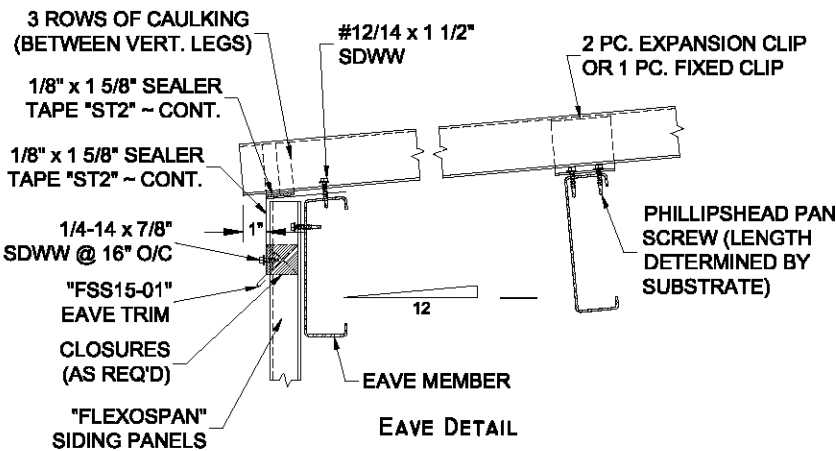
3 ROWS OF CAULKING (BETWEEN VERT. LEGS)

#12/14 x 1 1/2" SDWW

2 PC. EXPANSION CLIP OR 1 PC. FIXED CLIP

1/8" x 1 5/8" SEALER TAPE "ST2" ~ CONT.

1/8" x 1 5/8" SEALER TAPE "ST2" ~ CONT.

1"

1/4-14 x 7/8" SDWW @ 16" O/C

PHILLIPSHEAD PAN SCREW (LENGTH DETERMINED BY SUBSTRATE)

"FSS15-01" EAVE TRIM

12

CLOSURES (AS REQ'D)

EAVE MEMBER

"FLEXOSPAN" SIDING PANELS

EAVE DETAIL